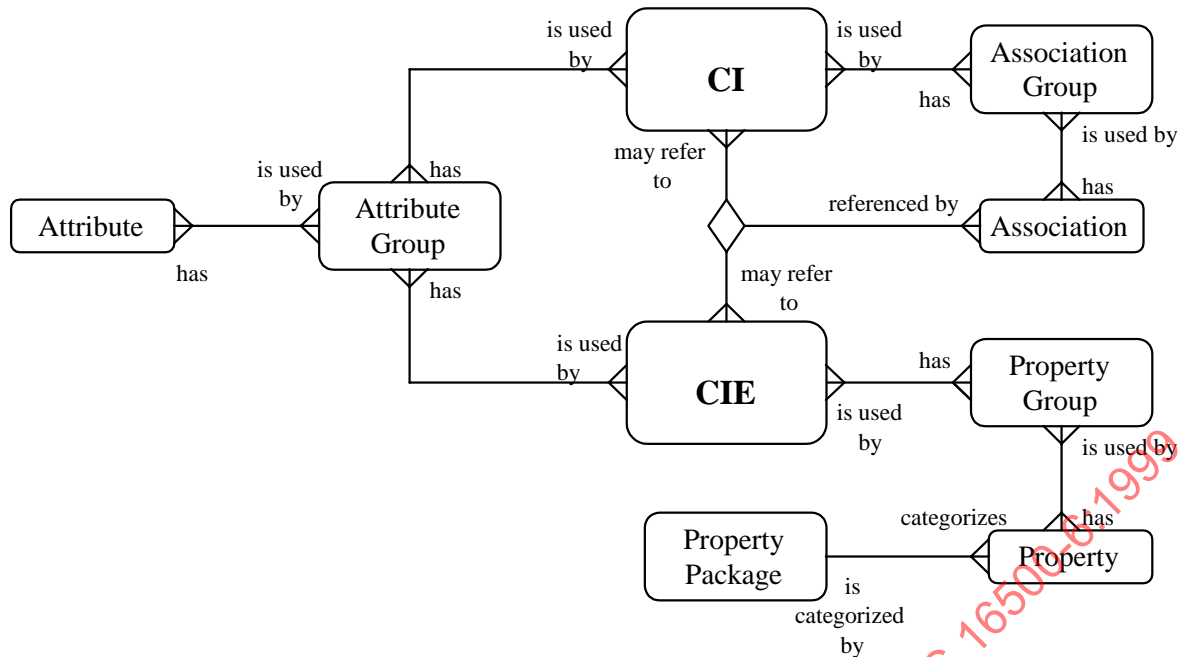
is used by

CI

is used by

Association Group

has

is used by

has

may refer to

referenced by

Association

is used by

has

Attribute

Attribute Group

has

has

may refer to

is used by

CIE

has

Property Group

is used by

is used by

categorizes

has

Property Package

Property

is categorized by

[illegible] 16500-6:1999